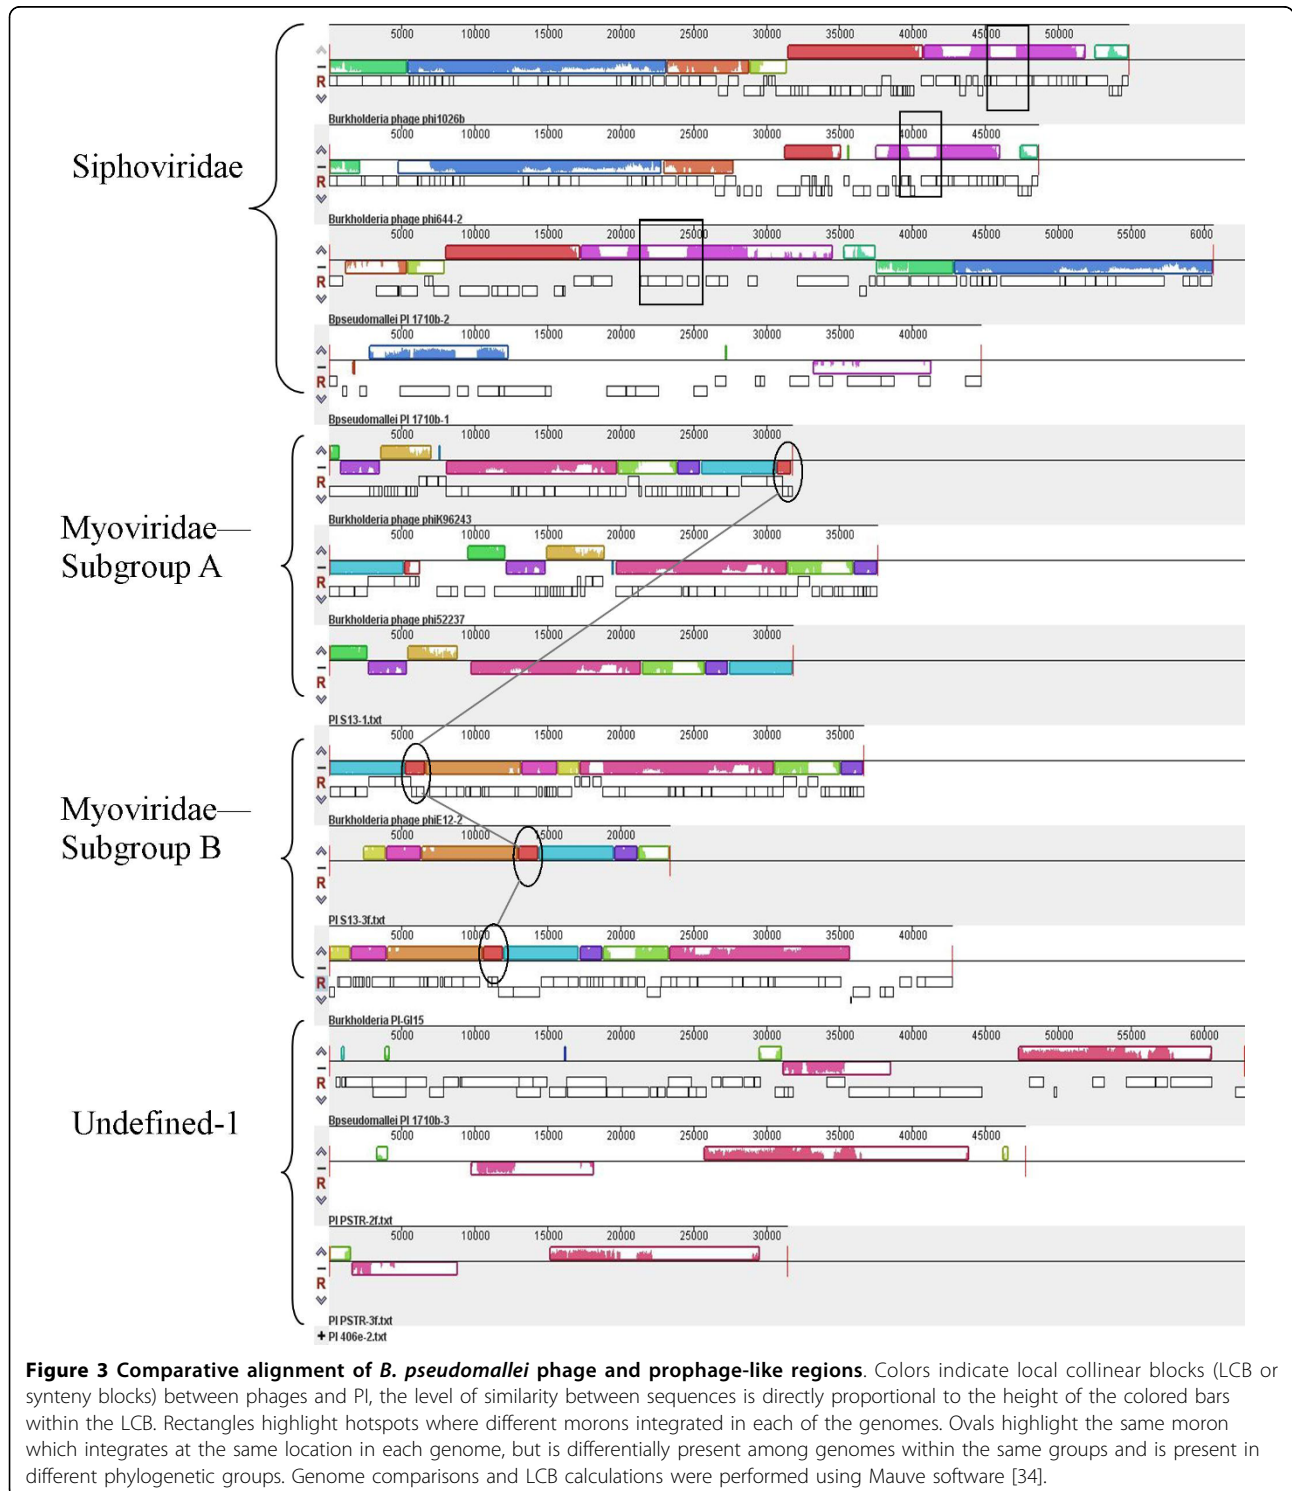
Siphoviridae

5000 10000 15000 20000 25000 30000 35000 40000 45000 50000

R

Burkholderia phage phi1026b

5000 10000 15000 20000 25000 30000 35000 40000 45000

R

Burkholderia phage phi644-2

5000 10000 15000 20000 25000 30000 35000 40000 45000 50000 55000 6000

R

Bpseudomallei PI 1710b-2

5000 10000 15000 20000 25000 30000 35000 40000

R

Bpseudomallei PI 1710b-1

Myoviridae—Subgroup A

5000 10000 15000 20000 25000 30000

R

Burkholderia phage phiK96243

5000 10000 15000 20000 25000 30000 35000

R

Burkholderia phage phi52237

5000 10000 15000 20000 25000 30000

R

PI S13-1.txt

Myoviridae—Subgroup B

5000 10000 15000 20000 25000 30000 35000

R

Burkholderia phage phiE12-2

5000 10000 15000 20000

R

PI S13-3f.txt

5000 10000 15000 20000 25000 30000 35000 40000

R

Burkholderia PI-GI15

Undefined-1

5000 10000 15000 20000 25000 30000 35000 40000 45000 50000 55000 60000

R

Bpseudomallei PI 1710b-3

5000 10000 15000 20000 25000 30000 35000 40000 45000

R

PI PSTR-2f.txt

5000 10000 15000 20000 25000 30000

R

PI PSTR-3f.txt

+ PI 406e-2.txt

**Figure 3 Comparative alignment of *B. pseudomallei* phage and prophage-like regions**. Colors indicate local collinear blocks (LCB or synteny blocks) between phages and PI, the level of similarity between sequences is directly proportional to the height of the colored bars within the LCB. Rectangles highlight hotspots where different morons integrated in each of the genomes. Ovals highlight the same moron which integrates at the same location in each genome, but is differentially present among genomes within the same groups and is present in different phylogenetic groups. Genome comparisons and LCB calculations were performed using Mauve software [34].